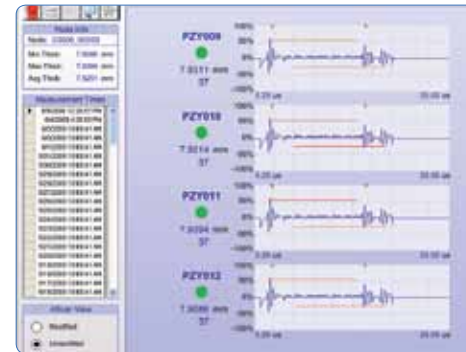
Node Info

Min Thick: 7.5846 mm
Max Thick: 7.5996 mm
Avg Thick: 7.5251 mm

Measurement Times

Offset View
Modified
Unmodified

PZY009
7.5311 mm
37

PZY010
7.5214 mm
37

PZY011
7.5294 mm
37

PZY012
7.5088 mm
37

100%
50%
0%
-50%
-100%
0.00 us
20.00 us